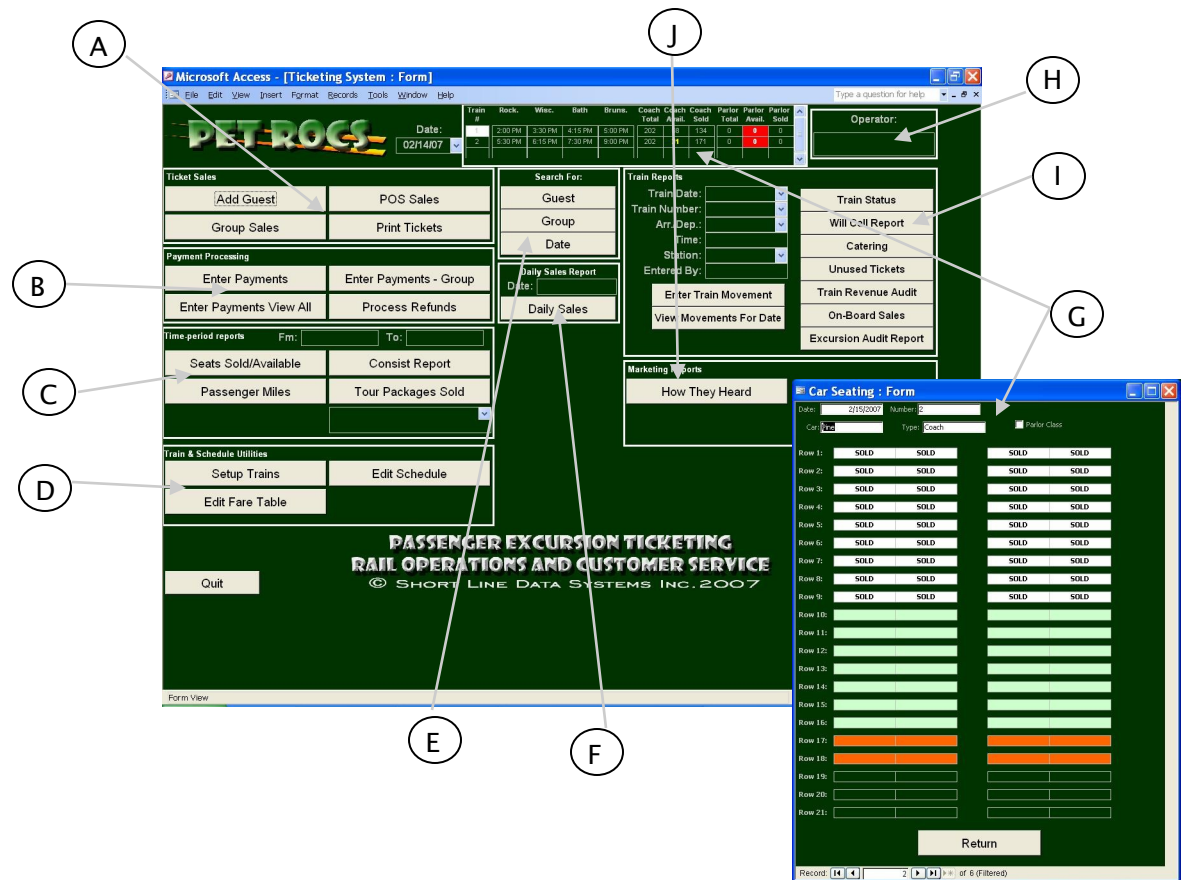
A

J

H

Microsoft Access - [Ticketing System : Form]

File Edit View Insert Format Records Tools Window Help

Type a question for help

PET ROCS

Date: 02/14/07

| Train # | Rock. | Wisc. | Bath | Bruns. | Coach Total | Coach Avail. | Coach Sold | Parlor Total | Parlor Avail. | Parlor Sold |
|---|---|---|---|---|---|---|---|---|---|---|
| 1 | 2:00 PM | 3:30 PM | 4:15 PM | 5:00 PM | 202 | 68 | 134 | 0 | 0 | 0 |
| 2 | 5:30 PM | 6:15 PM | 7:30 PM | 9:00 PM | 202 | 31 | 171 | 0 | 0 | 0 |

Operator:

I

Ticket Sales
Add Guest
POS Sales
Group Sales
Print Tickets

Search For:
Guest
Group
Date

Train Reports
Train Date:
Train Number:
Arr./Dep.:
Time:
Station:
Entered By:
Enter Train Movement
View Movements For Date

Train Status
Will Call Report
Catering
Unused Tickets
Train Revenue Audit
On-Board Sales
Excursion Audit Report

B

Payment Processing
Enter Payments
Enter Payments - Group
Enter Payments View All
Process Refunds

Daily Sales Report
Date:
Daily Sales

G

C

Time-period reports
Fm:
To:
Seats Sold/Available
Consist Report
Passenger Miles
Tour Packages Sold

Marketing Reports
How They Heard

Car Seating : Form

Date: 2/15/2007 Number: 2
Car: Pine Type: Coach
Parlor Class

D

Train & Schedule Utilities
Setup Trains
Edit Schedule
Edit Fare Table

Row 1: SOLD SOLD SOLD SOLD
Row 2: SOLD SOLD SOLD SOLD
Row 3: SOLD SOLD SOLD SOLD
Row 4: SOLD SOLD SOLD SOLD
Row 5: SOLD SOLD SOLD SOLD
Row 6: SOLD SOLD SOLD SOLD
Row 7: SOLD SOLD SOLD SOLD
Row 8: SOLD SOLD SOLD SOLD
Row 9: SOLD SOLD SOLD SOLD
Row 10:
Row 11:
Row 12:
Row 13:
Row 14:
Row 15:
Row 16:
Row 17:
Row 18:
Row 19:
Row 20:
Row 21:

PASSENGER EXCURSION TICKETING
RAIL OPERATIONS AND CUSTOMER SERVICE
© SHORT LINE DATA SYSTEMS INC. 2007

Quit

Form View

E

F

Return

Record: 2 of 6 (Filtered)